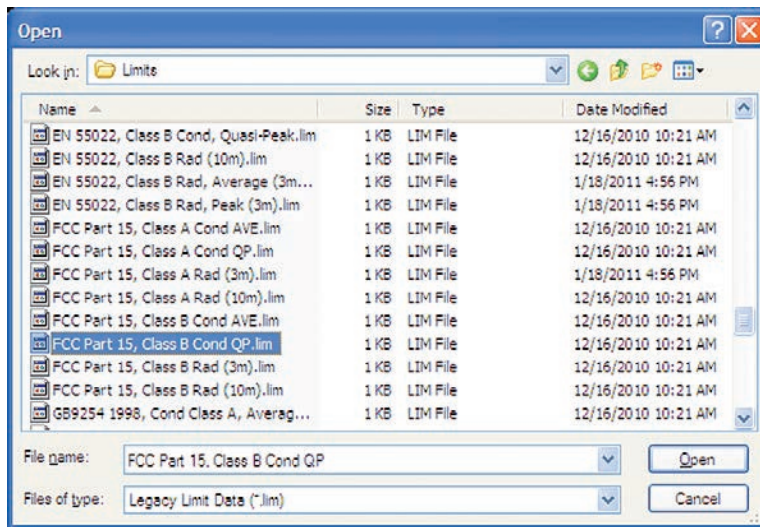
Open

Look in: Limits

| Name | Size | Type | Date Modified |
|---|---|---|---|
| EN 55022, Class B Cond, Quasi-Peak.lim | 1 KB | LIM File | 12/16/2010 10:21 AM |
| EN 55022, Class B Rad (10m).lim | 1 KB | LIM File | 12/16/2010 10:21 AM |
| EN 55022, Class B Rad, Average (3m... | 1 KB | LIM File | 1/18/2011 4:56 PM |
| EN 55022, Class B Rad, Peak (3m).lim | 1 KB | LIM File | 1/18/2011 4:56 PM |
| FCC Part 15, Class A Cond AVE.lim | 1 KB | LIM File | 12/16/2010 10:21 AM |
| FCC Part 15, Class A Cond QP.lim | 1 KB | LIM File | 12/16/2010 10:21 AM |
| FCC Part 15, Class A Rad (3m).lim | 1 KB | LIM File | 1/18/2011 4:56 PM |
| FCC Part 15, Class A Rad (10m).lim | 1 KB | LIM File | 12/16/2010 10:21 AM |
| FCC Part 15, Class B Cond AVE.lim | 1 KB | LIM File | 12/16/2010 10:21 AM |
| FCC Part 15, Class B Cond QP.lim | 1 KB | LIM File | 12/16/2010 10:21 AM |
| FCC Part 15, Class B Rad (3m).lim | 1 KB | LIM File | 12/16/2010 10:21 AM |
| FCC Part 15, Class B Rad (10m).lim | 1 KB | LIM File | 12/16/2010 10:21 AM |
| GB9254 1998, Cond Class A, Averag... | 1 KB | LIM File | 12/16/2010 10:21 AM |

File name: FCC Part 15, Class B Cond QP

Open

Files of type: Legacy Limit Data (*.lim)

Cancel